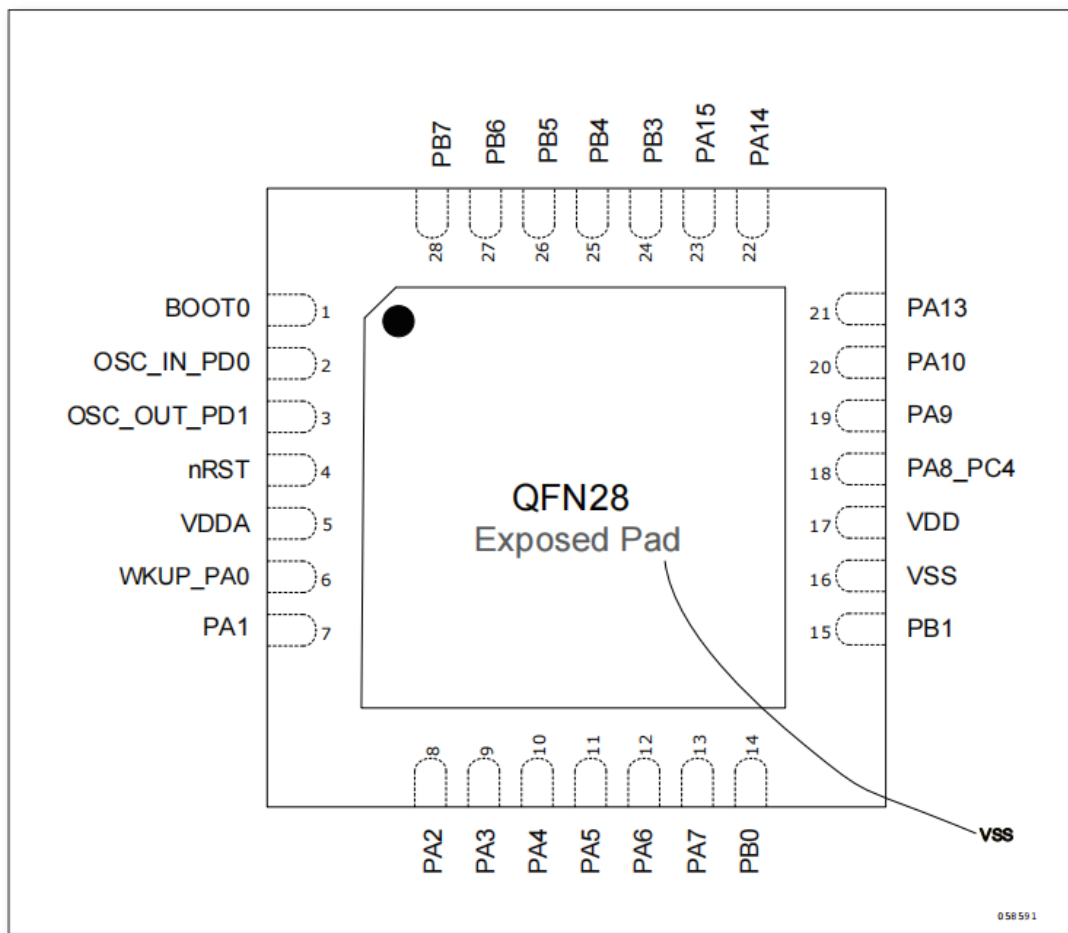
PB7 PB6 PB5 PB4 PB3 PA15 PA14

28 27 26 25 24 23 22

BOOT0 1
OSC_IN_PD0 2
OSC_OUT_PD1 3
nRST 4
VDDA 5
WKUP_PA0 6
PA1 7

21 PA13
20 PA10
19 PA9
18 PA8_PC4
17 VDD
16 VSS
15 PB1

QFN28
Exposed Pad

8 9 10 11 12 13 14

PA2 PA3 PA4 PA5 PA6 PA7 PB0

VSS

058591